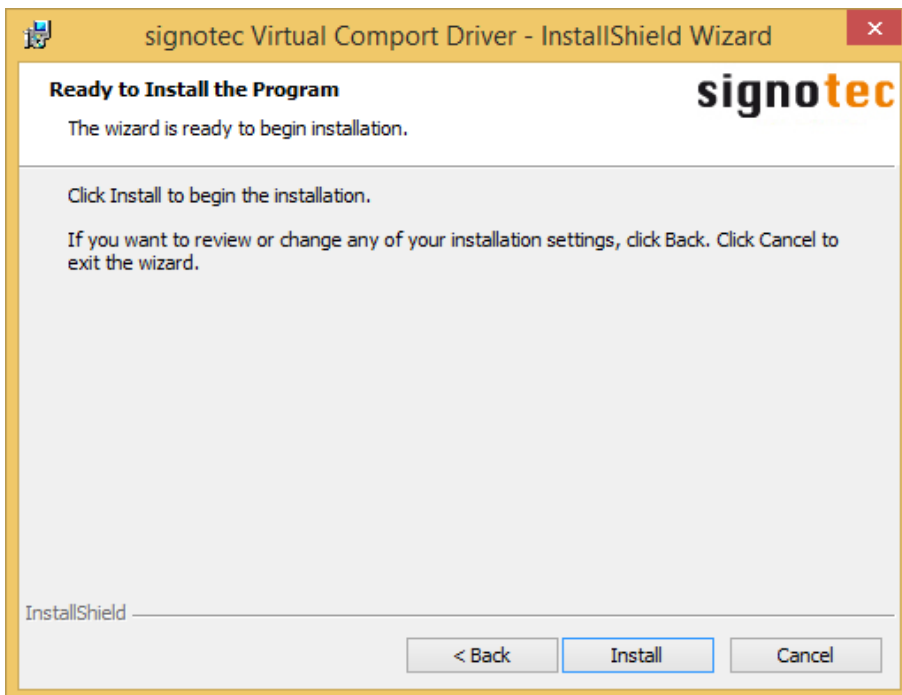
signotec Virtual Comport Driver - InstallShield Wizard

Ready to Install the Program

The wizard is ready to begin installation.

signotec

Click Install to begin the installation.

If you want to review or change any of your installation settings, click Back. Click Cancel to exit the wizard.

InstallShield

< Back

Install

Cancel